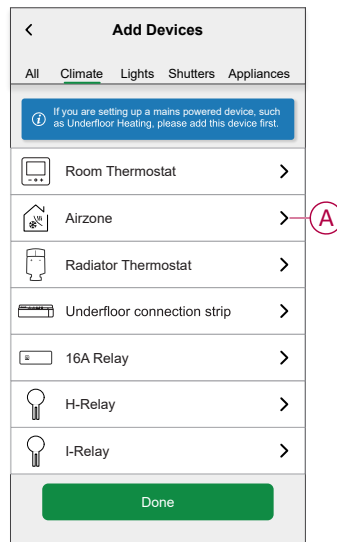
<
Add Devices

All Climate Lights Shutters Appliances

If you are setting up a mains powered device, such as Underfloor Heating, please add this device first.

Room Thermostat >

Airzone > A

Radiator Thermostat >

Underfloor connection strip >

16A Relay >

H-Relay >

I-Relay >

Done